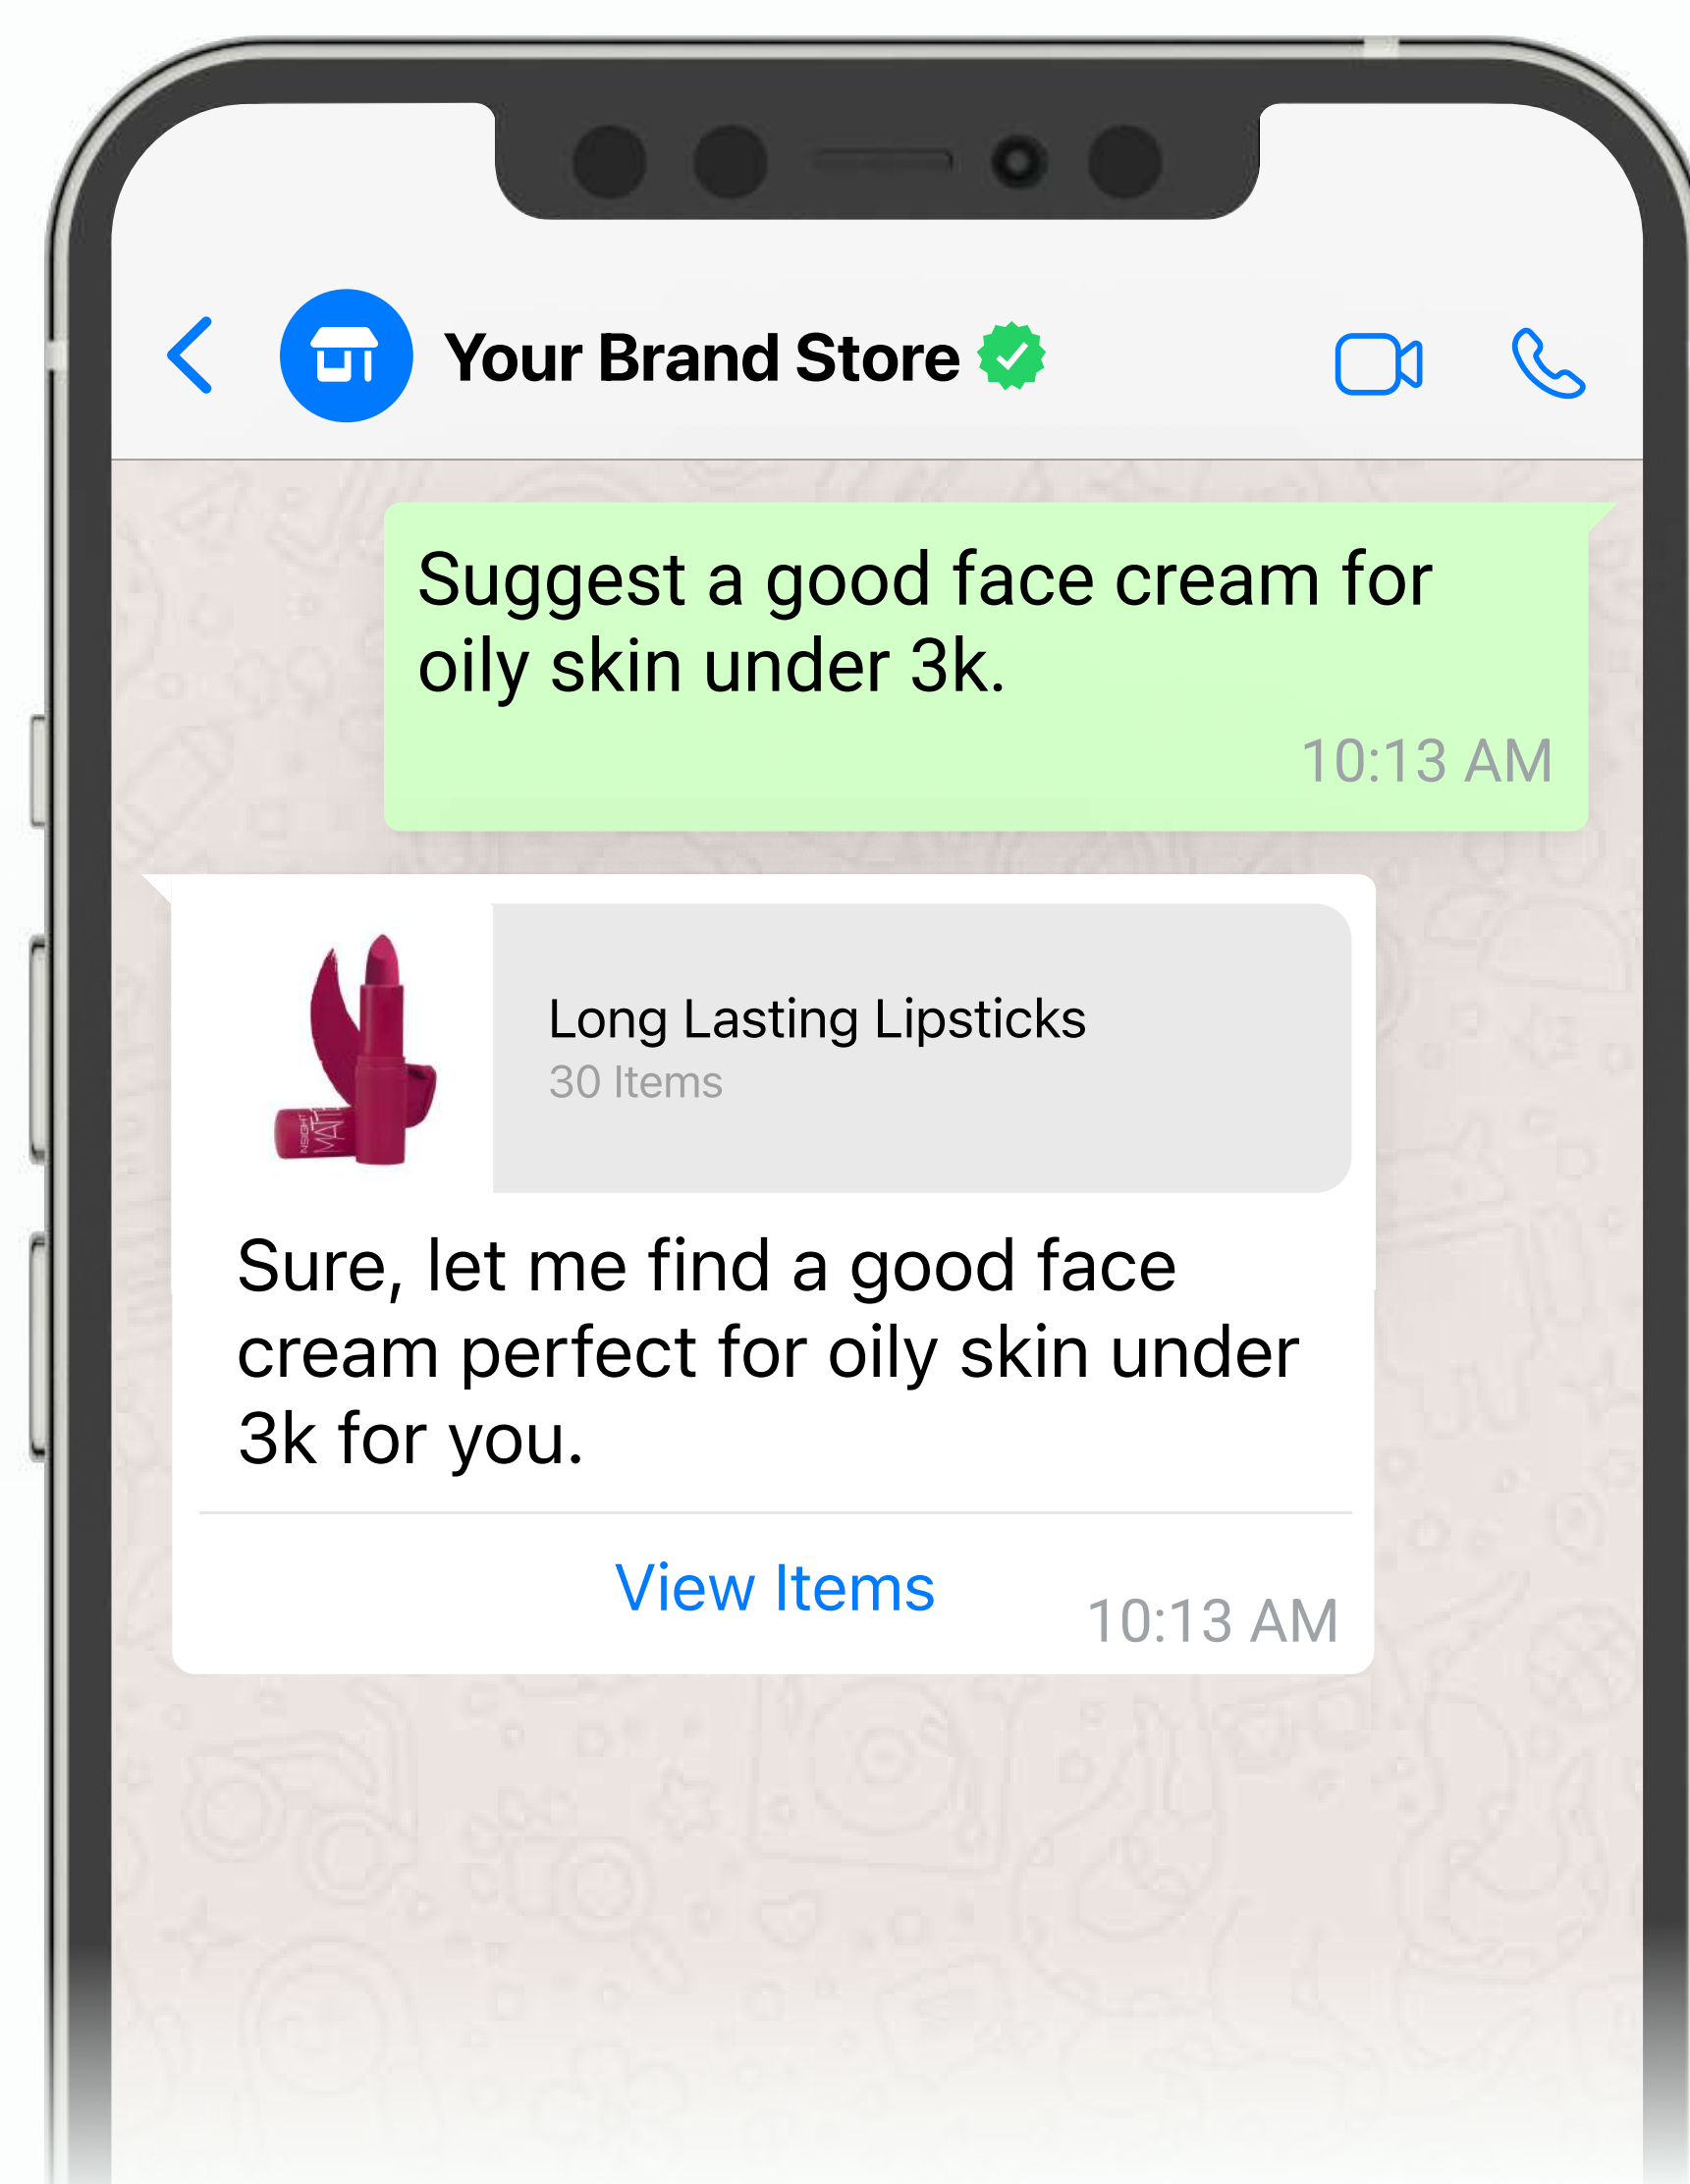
Your Brand Store

Suggest a good face cream for oily skin under 3k.

10:13 AM

INSIGHT MATTE

Long Lasting Lipsticks
30 Items

Sure, let me find a good face cream perfect for oily skin under 3k for you.

View Items

10:13 AM